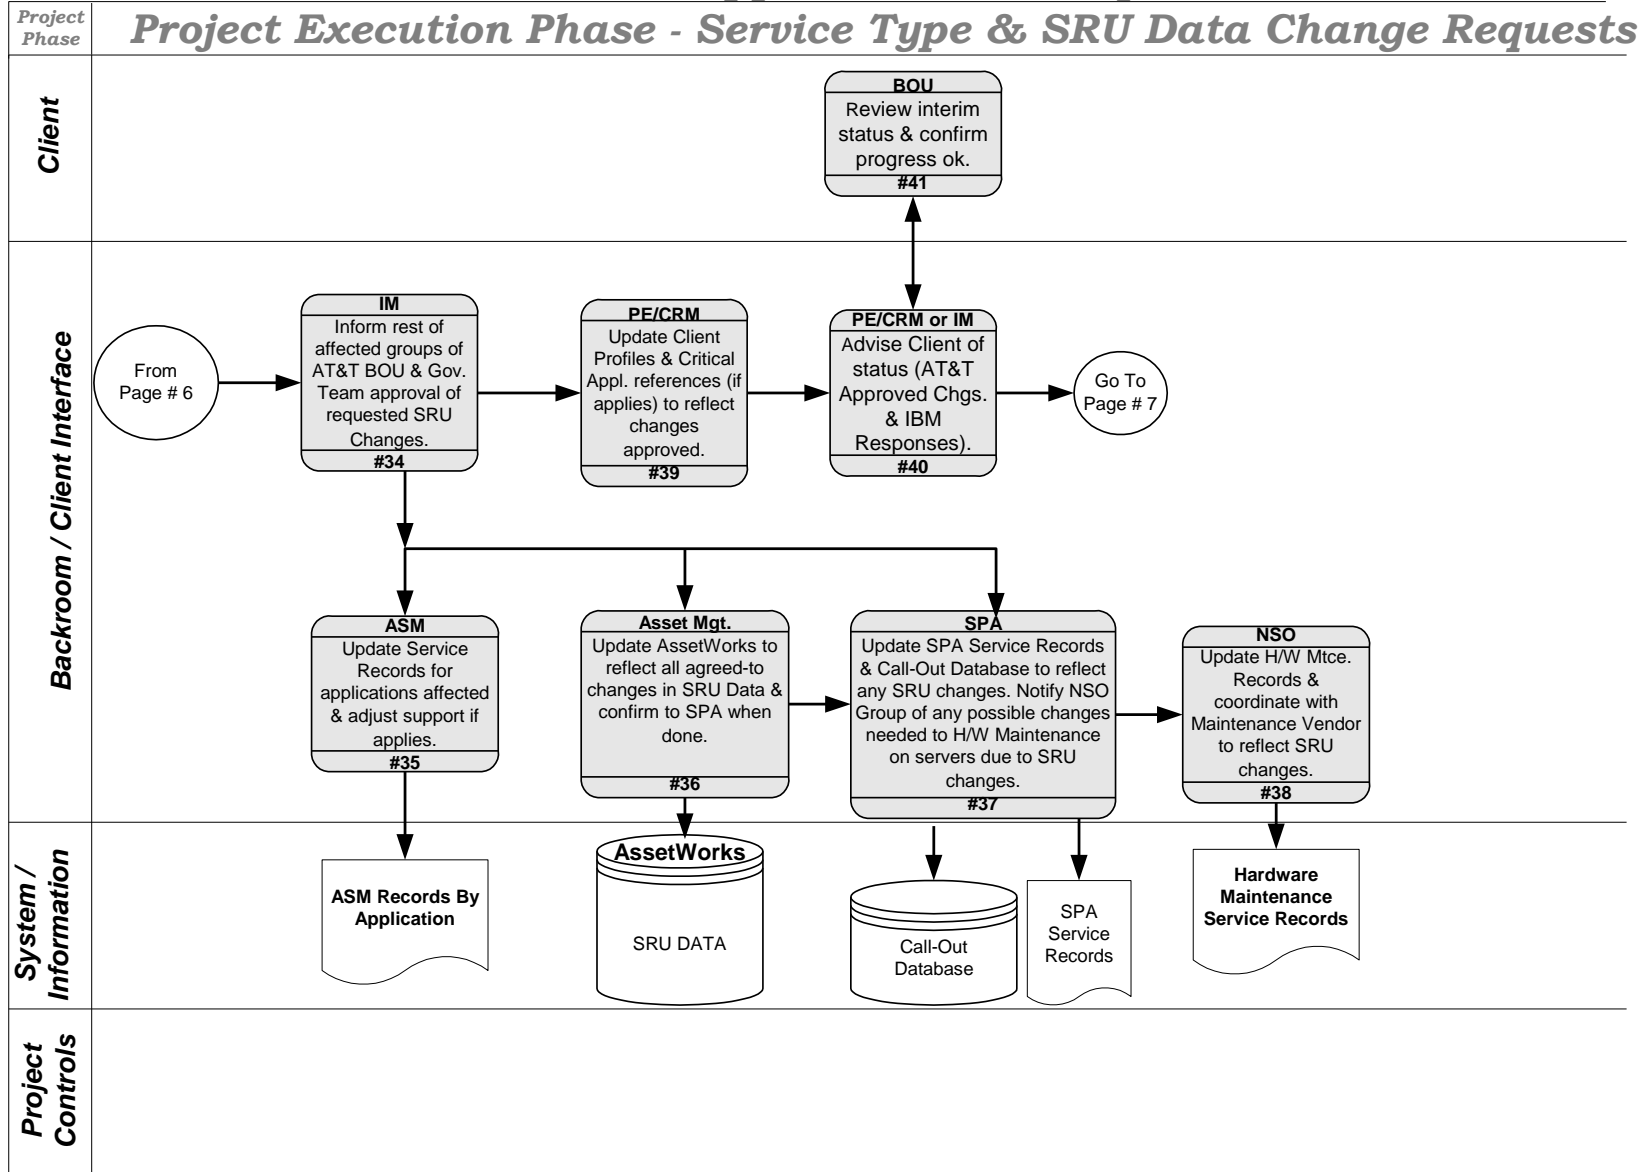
Project Phase

Project Execution Phase - Service Type & SRU Data Change Requests

Client

BOU
Review interim status & confirm progress ok.
#41

Backroom / Client Interface

From Page # 6

IM
Inform rest of affected groups of AT&T BOU & Gov. Team approval of requested SRU Changes.
#34

PE/CRM
Update Client Profiles & Critical Appl. references (if applies) to reflect changes approved.
#39

PE/CRM or IM
Advise Client of status (AT&T Approved Chgs. & IBM Responses).
#40

Go To Page # 7

ASM
Update Service Records for applications affected & adjust support if applies.
#35

Asset Mgt.
Update AssetWorks to reflect all agreed-to changes in SRU Data & confirm to SPA when done.
#36

SPA
Update SPA Service Records & Call-Out Database to reflect any SRU changes. Notify NSO Group of any possible changes needed to H/W Maintenance on servers due to SRU changes.
#37

NSO
Update H/W Mtce. Records & coordinate with Maintenance Vendor to reflect SRU changes.
#38

System / Information

ASM Records By Application

AssetWorks
SRU DATA

Call-Out Database

SPA Service Records

Hardware Maintenance Service Records

Project Controls